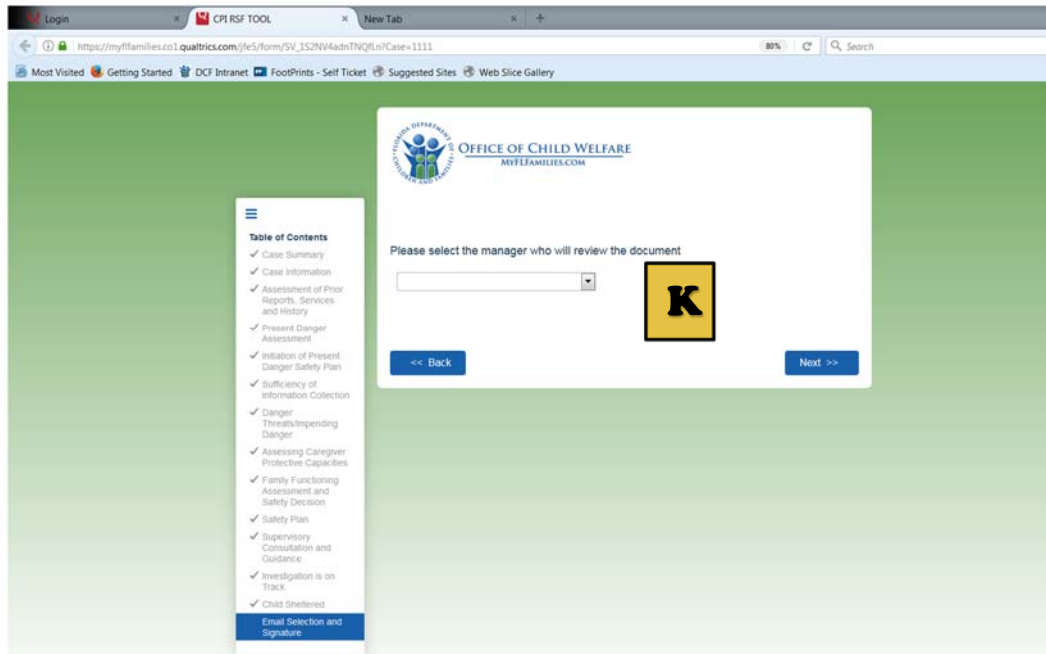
Login
CPI RSF TOOL
New Tab
https://myflfamilies.co1.qualtrics.com/jfe5/form/SV_1S2NV4adnTNQfLn?Case=1111
80%
Search
Most Visited Getting Started DCF Intranet FootPrints - Self Ticket Suggested Sites Web Slice Gallery

FLORIDA DEPARTMENT OF CHILDREN AND FAMILIES
OFFICE OF CHILD WELFARE
MYFLFAMILIES.COM

Table of Contents
✓ Case Summary
✓ Case Information
✓ Assessment of Prior Reports, Services and History
✓ Present Danger Assessment
✓ Initiation of Present Danger Safety Plan
✓ Sufficiency of Information Collection
✓ Danger Threats/Impending Danger
✓ Assessing Caregiver Protective Capacities
✓ Family Functioning Assessment and Safety Decision
✓ Safety Plan
✓ Supervisory Consultation and Guidance
✓ Investigation is on Track
✓ Child Sheltered
Email Selection and Signature

Please select the manager who will review the document

K

<< Back
Next >>